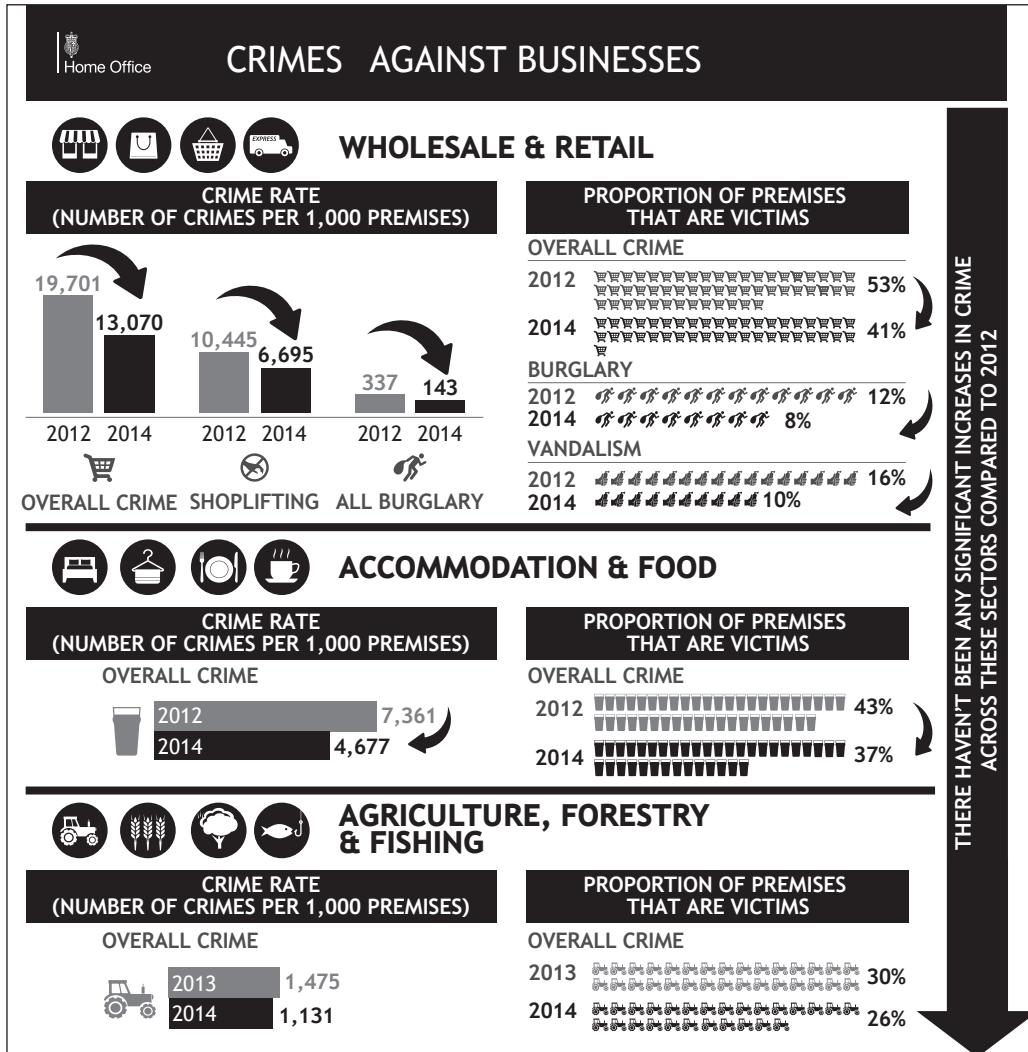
Home Office

CRIMES AGAINST BUSINESSES

EXPRESS

WHOLESALE & RETAIL

CRIME RATE (NUMBER OF CRIMES PER 1,000 PREMISES)

19,701
13,070
2012 2014
OVERALL CRIME

10,445
6,695
2012 2014
SHOPLIFTING

337
143
2012 2014
ALL BURGLARY

PROPORTION OF PREMISES THAT ARE VICTIMS

OVERALL CRIME
2012 53%
2014 41%

BURGLARY
2012 12%
2014 8%

VANDALISM
2012 16%
2014 10%

ACCOMMODATION & FOOD

CRIME RATE (NUMBER OF CRIMES PER 1,000 PREMISES)

OVERALL CRIME
2012 7,361
2014 4,677

PROPORTION OF PREMISES THAT ARE VICTIMS

OVERALL CRIME
2012 43%
2014 37%

AGRICULTURE, FORESTRY & FISHING

CRIME RATE (NUMBER OF CRIMES PER 1,000 PREMISES)

OVERALL CRIME
2013 1,475
2014 1,131

PROPORTION OF PREMISES THAT ARE VICTIMS

OVERALL CRIME
2013 30%
2014 26%

THERE HAVEN'T BEEN ANY SIGNIFICANT INCREASES IN CRIME ACROSS THESE SECTORS COMPARED TO 2012